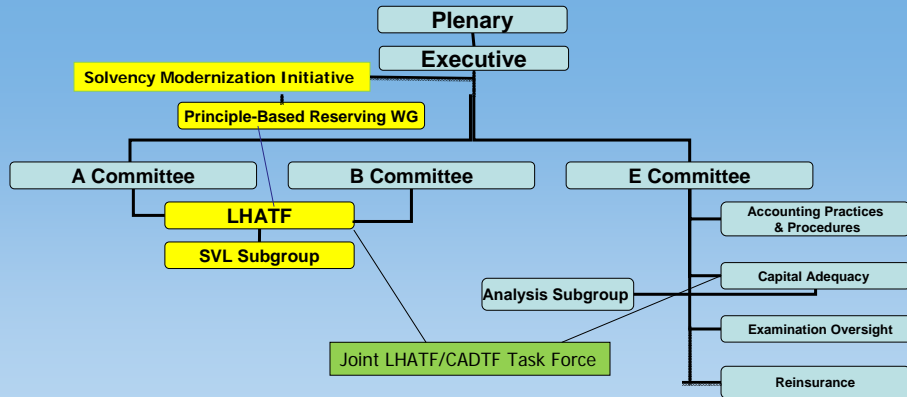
Plenary

Executive

Solvency Modernization Initiative

Principle-Based Reserving WG

A Committee

B Committee

E Committee

LHATF

SVL Subgroup

Accounting Practices & Procedures

Capital Adequacy

Analysis Subgroup

Examination Oversight

Joint LHATF/CADTF Task Force

Reinsurance